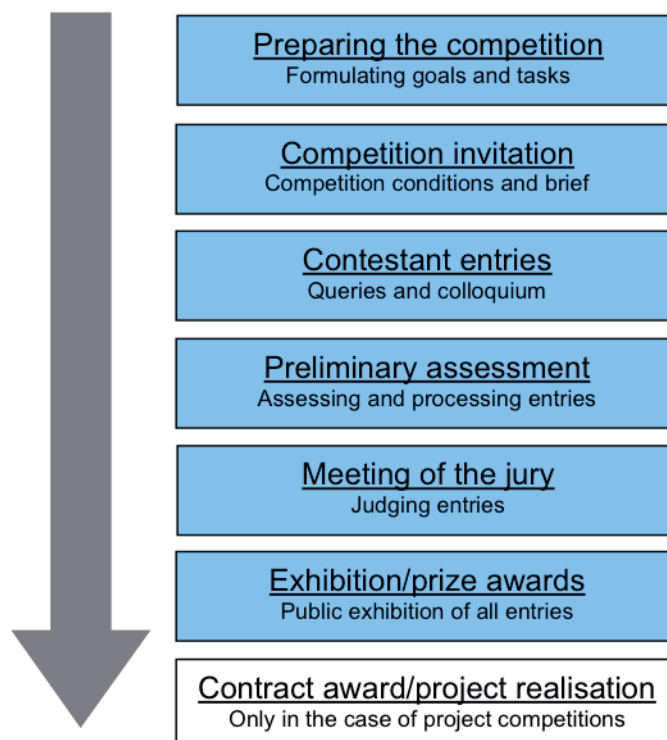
Preparing the competition
Formulating goals and tasks

Competition invitation
Competition conditions and brief

Contestant entries
Queries and colloquium

Preliminary assessment
Assessing and processing entries

Meeting of the jury
Judging entries

Exhibition/prize awards
Public exhibition of all entries

Contract award/project realisation
Only in the case of project competitions